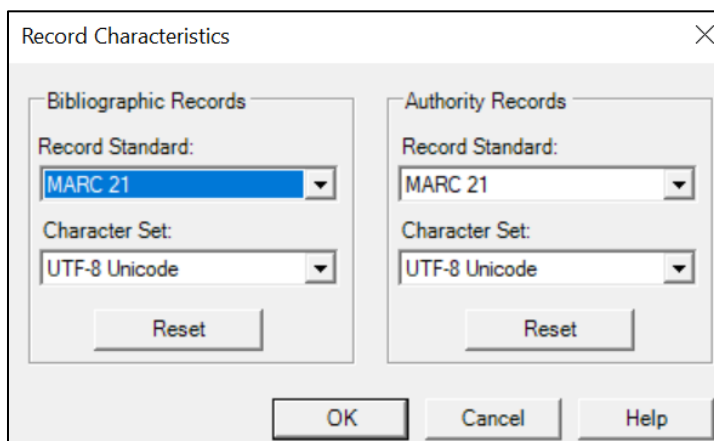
Record Characteristics

Bibliographic Records

Record Standard:

MARC 21

Character Set:

UTF-8 Unicode

Reset

Authority Records

Record Standard:

MARC 21

Character Set:

UTF-8 Unicode

Reset

OK

Cancel

Help